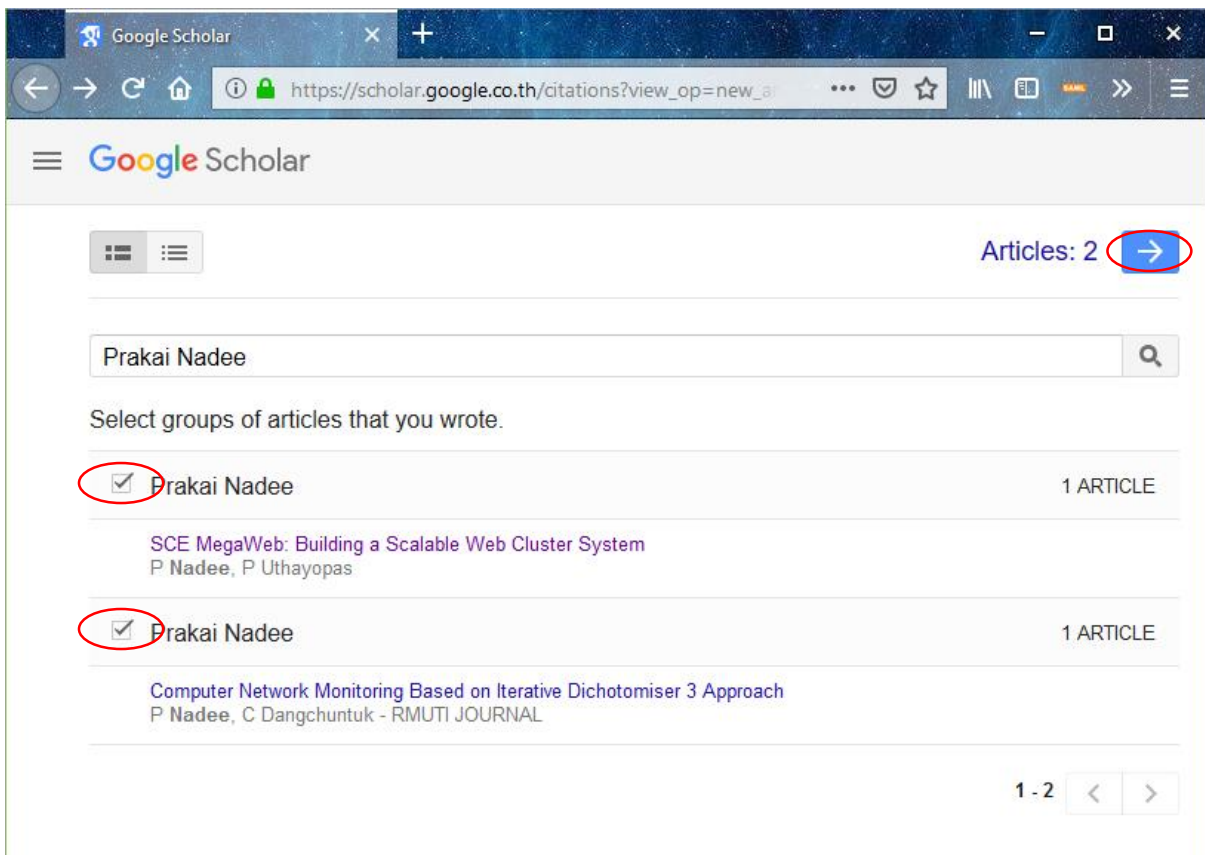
Google Scholar

https://scholar.google.co.th/citations?view_op=new_a

Google Scholar

Articles: 2

Prakai Nadee

Select groups of articles that you wrote.

Prakai Nadee
1 ARTICLE

SCE MegaWeb: Building a Scalable Web Cluster System
P Nadee, P Uthayopas

Prakai Nadee
1 ARTICLE

Computer Network Monitoring Based on Iterative Dichotomiser 3 Approach
P Nadee, C Dangchuntuk - RMUTI JOURNAL

1 - 2